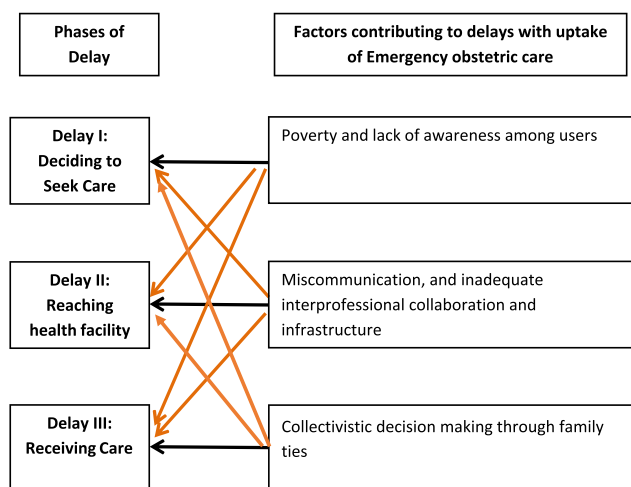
Phases of Delay

Factors contributing to delays with uptake of Emergency obstetric care

Delay I: Deciding to Seek Care

Poverty and lack of awareness among users

Delay II: Reaching health facility

Miscommunication, and inadequate interprofessional collaboration and infrastructure

Delay III: Receiving Care

Collectivistic decision making through family ties